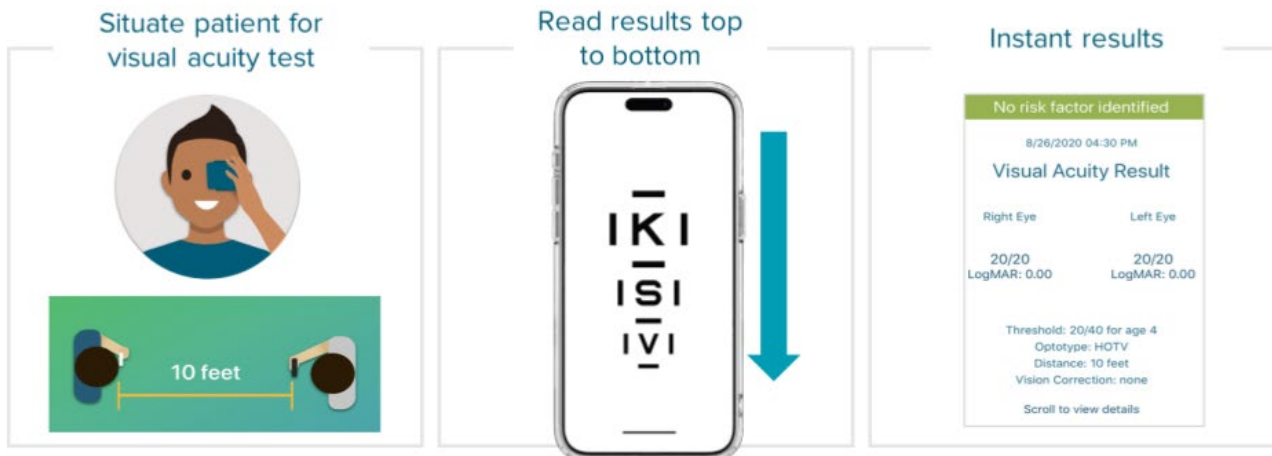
Situate patient for visual acuity test

10 feet

Read results top to bottom

K

S

V

Instant results

No risk factor identified

8/26/2020 04:30 PM

Visual Acuity Result

Right Eye

Left Eye

20/20
LogMAR: 0.00

20/20
LogMAR: 0.00

Threshold: 20/40 for age 4
Optotype: HOTV
Distance: 10 feet
Vision Correction: none

Scroll to view details